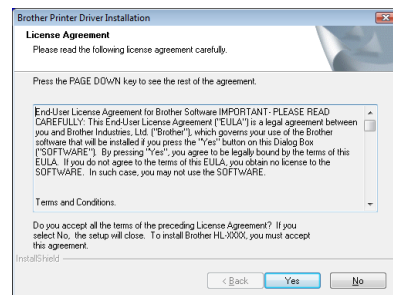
Brother Printer Driver Installation

License Agreement

Please read the following license agreement carefully.

Press the PAGE DOWN key to see the rest of the agreement.

End-User License Agreement for Brother Software IMPORTANT- PLEASE READ CAREFULLY: This End-User License Agreement ("EULA") is a legal agreement between you and Brother Industries, Ltd. ("Brother"), which governs your use of the Brother software that will be installed if you press the "Yes" button on this Dialog Box ("SOFTWARE"). By pressing "Yes", you agree to be legally bound by the terms of this EULA. If you do not agree to the terms of this EULA, you obtain no license to the SOFTWARE. In such case, you may not use the SOFTWARE.

Terms and Conditions.

Do you accept all the terms of the preceding License Agreement? If you select No, the setup will close. To install Brother HL-XXXX, you must accept this agreement.

InstallShield

< Back

Yes

No